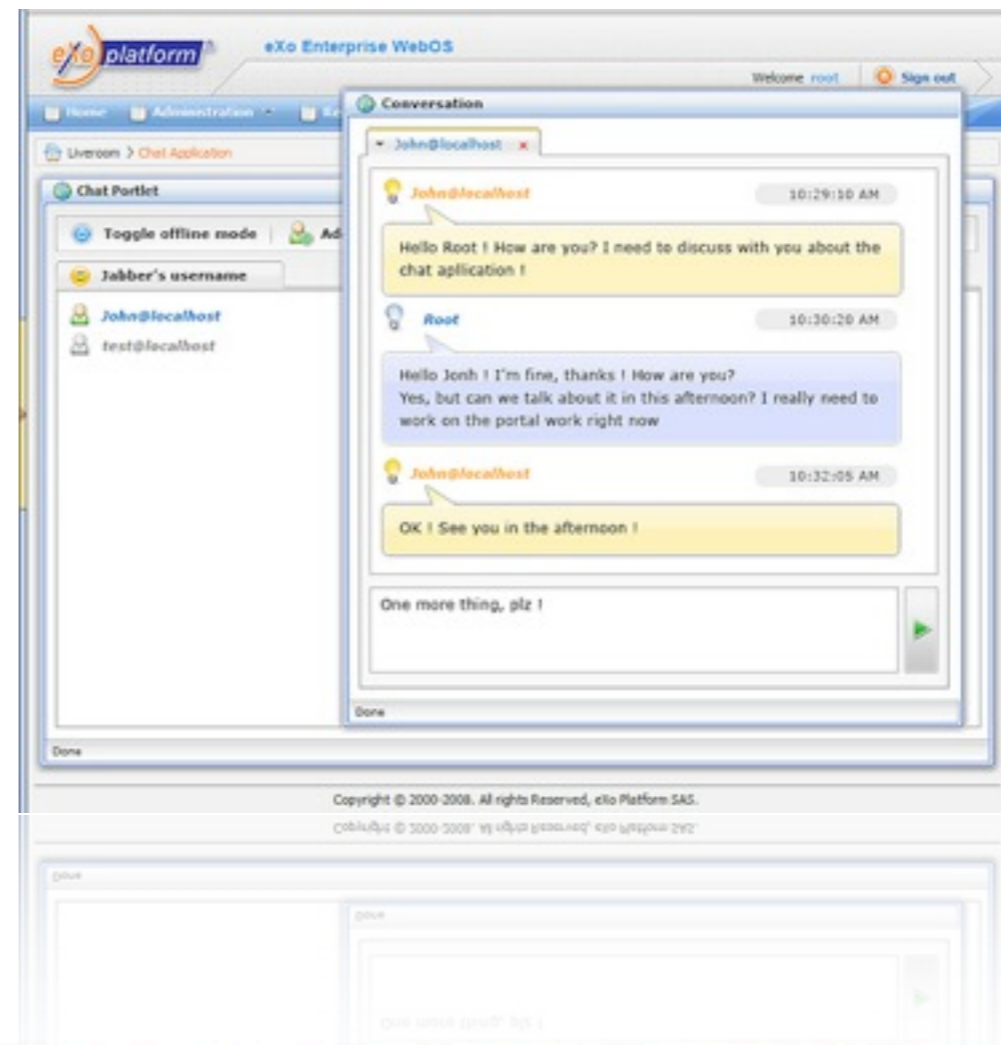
eXo platform

eXo Enterprise WebOS

Welcome root

Sign out

Home Administration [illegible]

Liveroom > Chat Application

Chat Portlet

Toggle offline mode

Ad

Jabber's username

John@localhost

test@localhost

Done

Conversation

John@localhost

John@localhost

10:29:10 AM

Hello Root ! How are you? I need to discuss with you about the chat aplication !

Root

10:30:20 AM

Hello Jonh ! I'm fine, thanks ! How are you?
Yes, but can we talk about it in this afternoon? I really need to work on the portal work right now

John@localhost

10:32:05 AM

OK ! See you in the afternoon !

One more thing, plz !

Done

Copyright © 2000-2008. All rights Reserved, eXo Platform SAS.